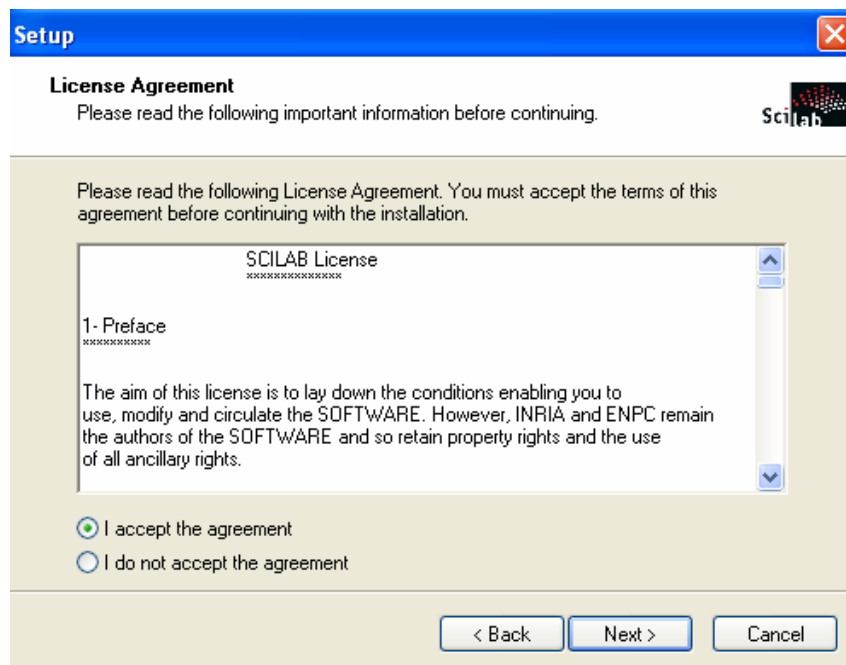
Setup

License Agreement
Please read the following important information before continuing.

Scilab

Please read the following License Agreement. You must accept the terms of this agreement before continuing with the installation.

SCILAB License
**************

1- Preface
**********

The aim of this license is to lay down the conditions enabling you to use, modify and circulate the SOFTWARE. However, INRIA and ENPC remain the authors of the SOFTWARE and so retain property rights and the use of all ancillary rights.

I accept the agreement
I do not accept the agreement

< Back
Next >
Cancel